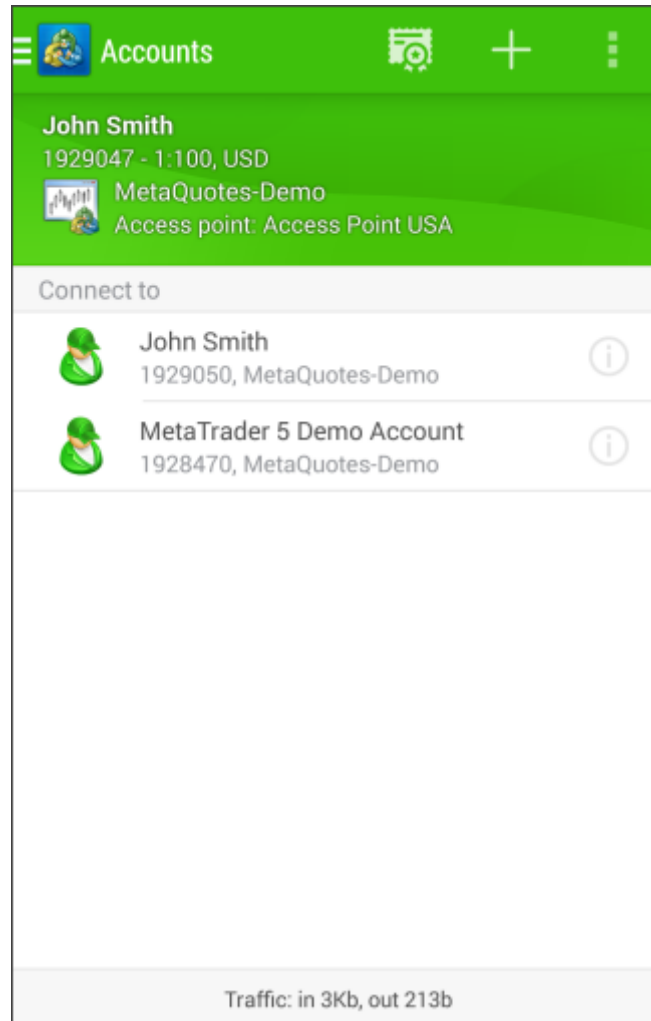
Accounts

John Smith
1929047 - 1:100, USD
MetaQuotes-Demo
Access point: Access Point USA

Connect to

John Smith
1929050, MetaQuotes-Demo

MetaTrader 5 Demo Account
1928470, MetaQuotes-Demo

Traffic: in 3Kb, out 213b